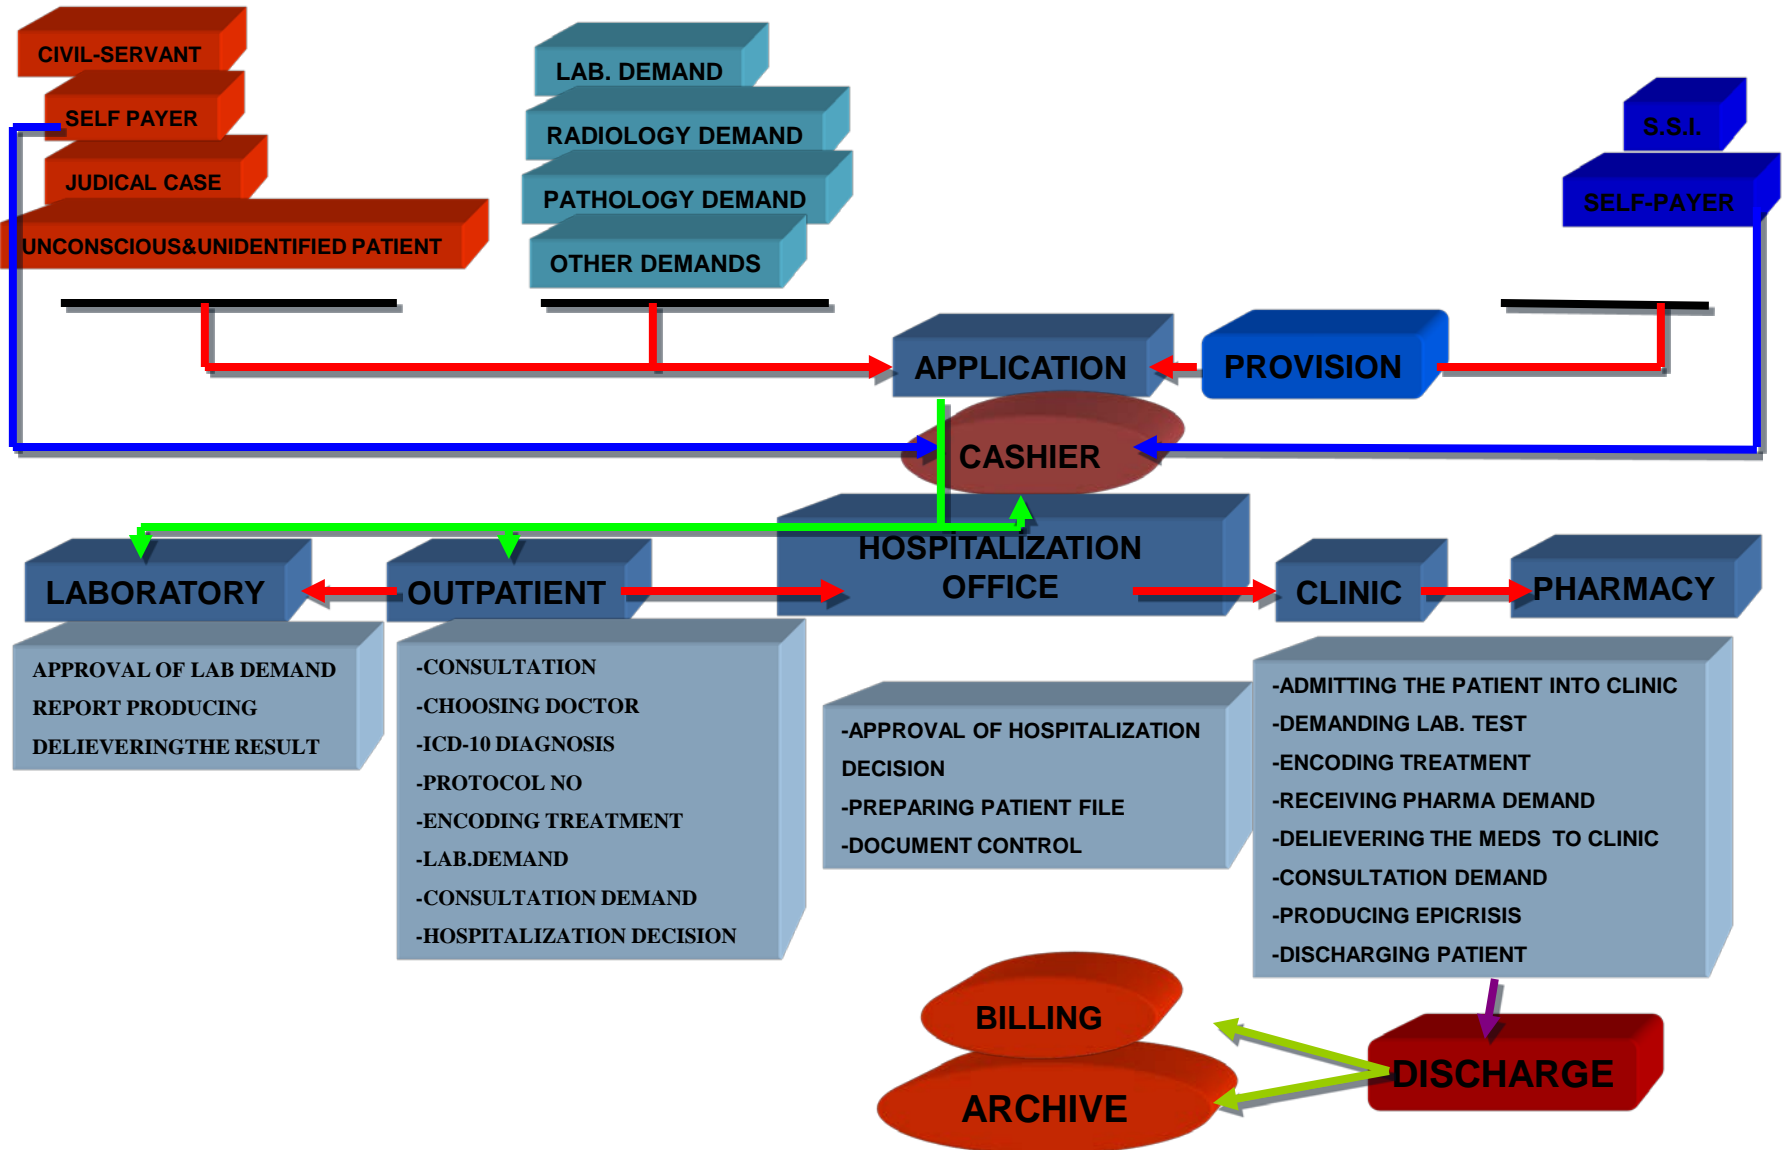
CIVIL-SERVANT
SELF PAYER
JUDICAL CASE
UNCONSCIOUS&UNIDENTIFIED PATIENT

LAB. DEMAND
RADIOLOGY DEMAND
PATHOLOGY DEMAND
OTHER DEMANDS

S.S.I.
SELF-PAYER

APPLICATION
PROVISION
CASHIER

LABORATORY
OUTPATIENT
HOSPITALIZATION OFFICE
CLINIC
PHARMACY

APPROVAL OF LAB DEMAND
REPORT PRODUCING
DELIEVERINGTHE RESULT

-CONSULTATION
-CHOOSING DOCTOR
-ICD-10 DIAGNOSIS
-PROTOCOL NO
-ENCODING TREATMENT
-LAB.DEMAND
-CONSULTATION DEMAND
-HOSPITALIZATION DECISION

-APPROVAL OF HOSPITALIZATION DECISION
-PREPARING PATIENT FILE
-DOCUMENT CONTROL

-ADMITTING THE PATIENT INTO CLINIC
-DEMANDING LAB. TEST
-ENCODING TREATMENT
-RECEIVING PHARMA DEMAND
-DELIEVERING THE MEDS TO CLINIC
-CONSULTATION DEMAND
-PRODUCING EPICRISIS
-DISCHARGING PATIENT

BILLING
ARCHIVE
DISCHARGE